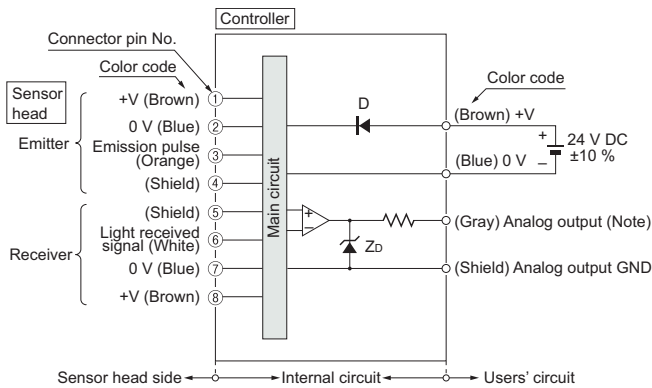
Controller

Connector pin No.

Color code

Sensor head

+V (Brown) ①

0 V (Blue) ②

Emitter

Emission pulse (Orange) ③

(Shield) ④

(Shield) ⑤

Light received signal (White) ⑥

Receiver

0 V (Blue) ⑦

+V (Brown) ⑧

Main circuit

D

$Z_D$

Color code

(Brown) +V

+

24 V DC ±10 %

(Blue) 0 V

−

(Gray) Analog output (Note)

(Shield) Analog output GND

Sensor head side

Internal circuit

Users' circuit